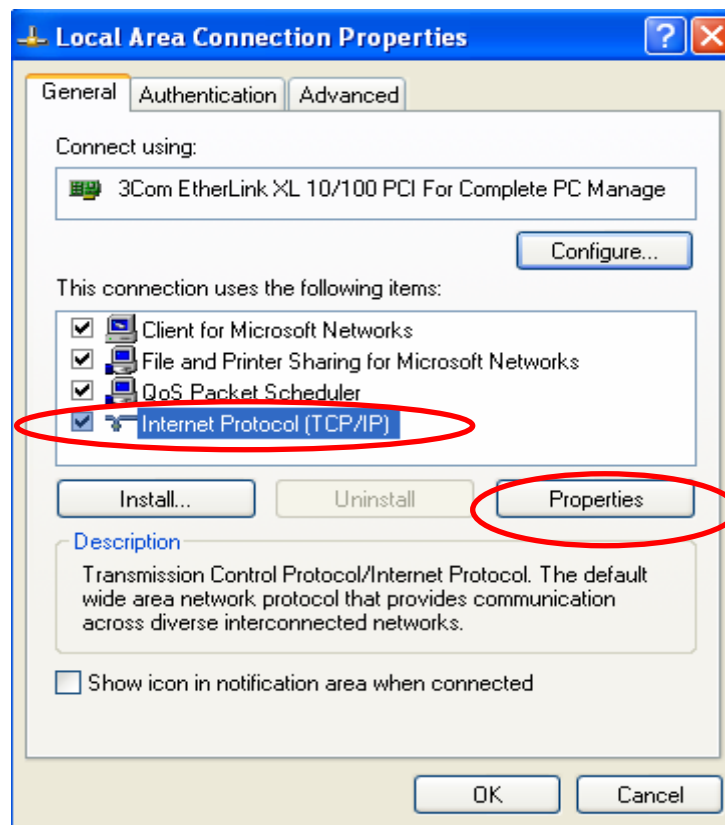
Local Area Connection Properties

General | Authentication | Advanced

Connect using:

3Com EtherLink XL 10/100 PCI For Complete PC Manage

Configure...

This connection uses the following items:

Client for Microsoft Networks
File and Printer Sharing for Microsoft Networks
QoS Packet Scheduler
Internet Protocol (TCP/IP)

Install... | Uninstall | Properties

Description

Transmission Control Protocol/Internet Protocol. The default wide area network protocol that provides communication across diverse interconnected networks.

Show icon in notification area when connected

OK | Cancel